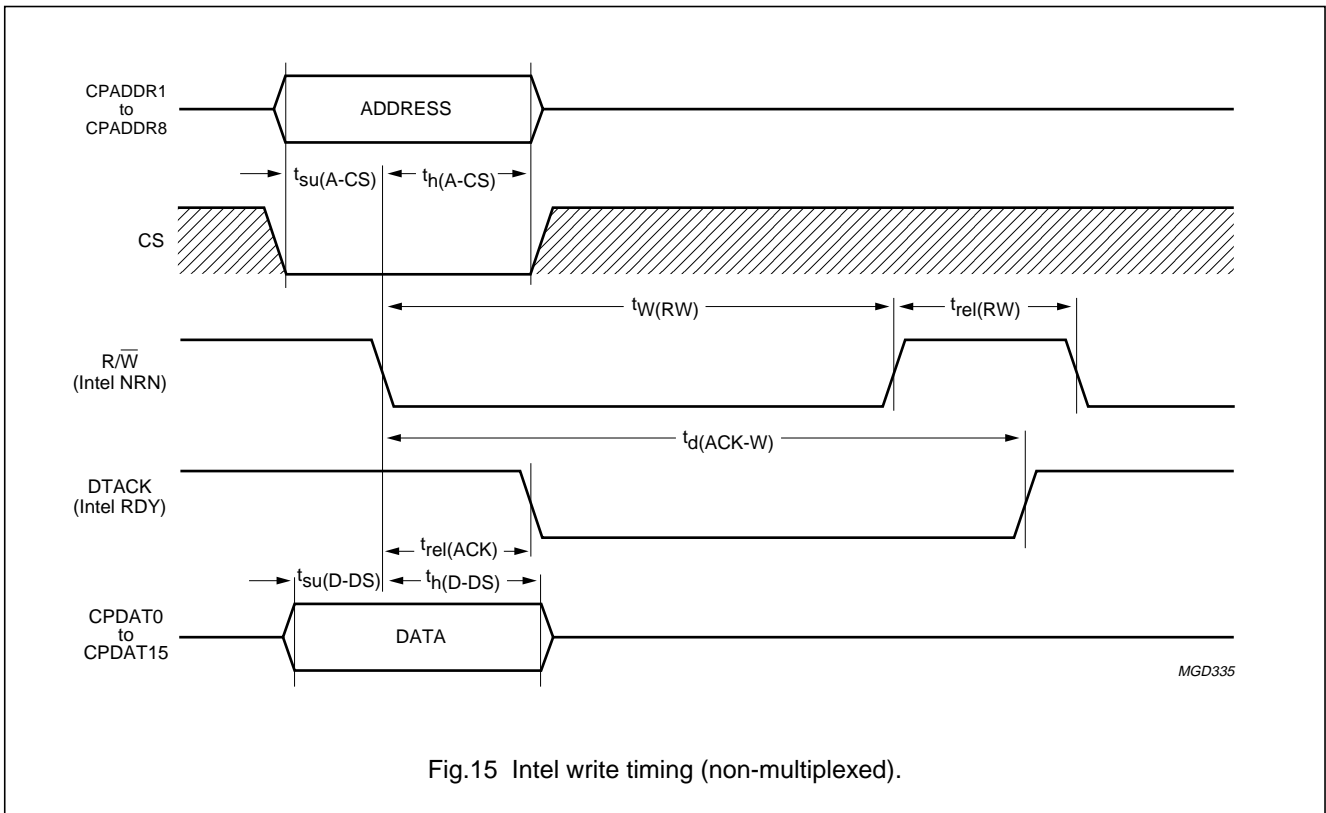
CPADDR1
to
CPADDR8

ADDRESS

$t_{su(A-CS)}$ $t_{h(A-CS)}$

CS

$t_{W(RW)}$ $t_{rel(RW)}$

$R/\overline{W}$
(Intel NRN)

$t_{d(ACK-W)}$

DTACK
(Intel RDY)

$t_{rel(ACK)}$

$t_{su(D-DS)}$ $t_{h(D-DS)}$

CPDAT0
to
CPDAT15

DATA

MGD335

Fig.15 Intel write timing (non-multiplexed).